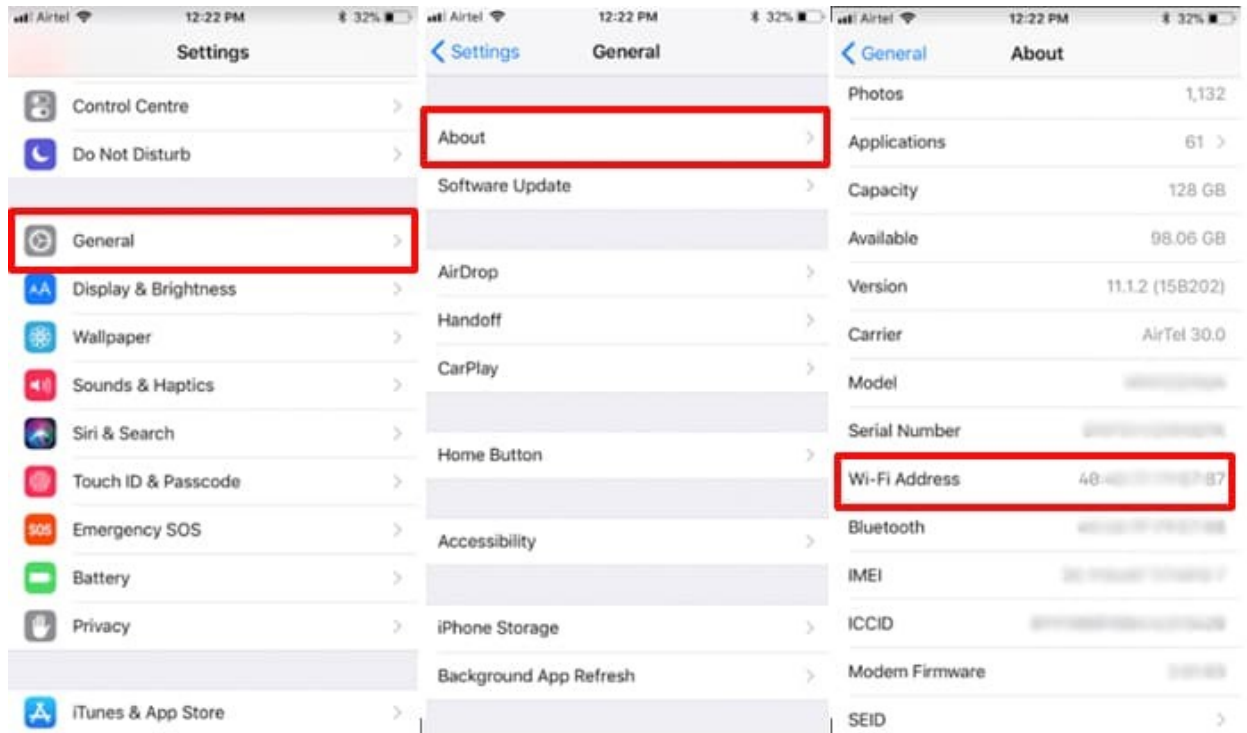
Airtel 12:22 PM 32%
Settings

Control Centre
Do Not Disturb

General
Display & Brightness
Wallpaper
Sounds & Haptics
Siri & Search
Touch ID & Passcode
SOS Emergency SOS
Battery
Privacy

iTunes & App Store

Airtel 12:22 PM 32%
Settings General

About
Software Update

AirDrop
Handoff
CarPlay

Home Button

Accessibility

iPhone Storage
Background App Refresh

Airtel 12:22 PM 32%
General About

| | |
|---|---|
| Photos | 1,132 |
| Applications | 61 |
| Capacity | 128 GB |
| Available | 98.06 GB |
| Version | 11.1.2 (15B202) |
| Carrier | AirTel 30.0 |
| Model | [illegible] |
| Serial Number | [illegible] |
| Wi-Fi Address | 48:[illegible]:87 |
| Bluetooth | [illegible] |
| IMEI | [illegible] |
| ICCID | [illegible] |
| Modem Firmware | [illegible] |
| SEID | |